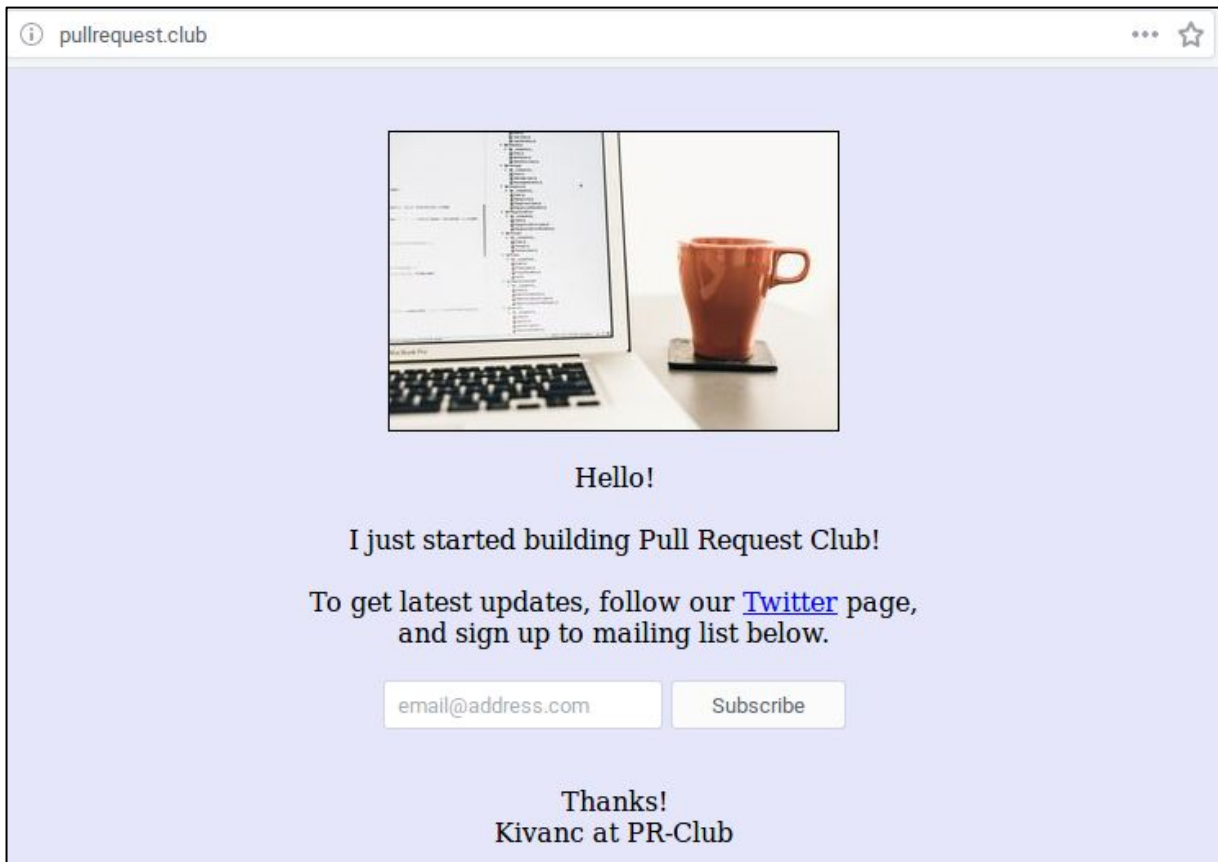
pullrequest.club

Hello!

I just started building Pull Request Club!

To get latest updates, follow our Twitter page, and sign up to mailing list below.

email@address.com

Subscribe

Thanks!
Kivanc at PR-Club